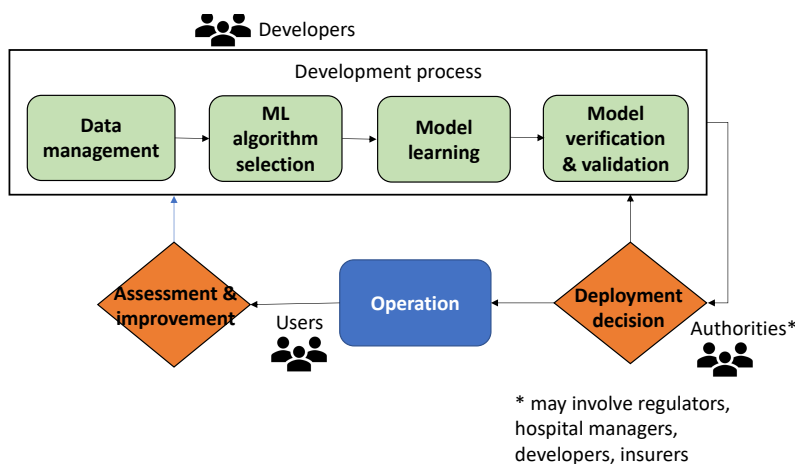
Developers

Development process

Data management

ML algorithm selection

Model learning

Model verification & validation

Assessment & improvement

Operation

Deployment decision

Users

Authorities*

* may involve regulators, hospital managers, developers, insurers